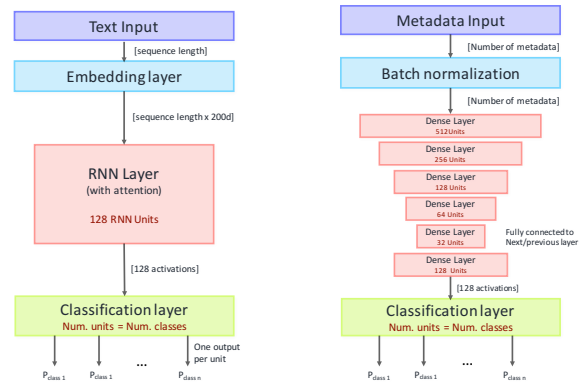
Text Input

[sequence length]

Embedding layer

[sequence length x 200d]

RNN Layer
(with attention)

128 RNN Units

[128 activations]

Classification layer
Num. units = Num. classes

One output per unit

$P_{class\ 1}$ $P_{class\ 1}$ ... $P_{class\ n}$

Metadata Input

[Number of metadata]

Batch normalization

[Number of metadata]

Dense Layer
512 Units

Dense Layer
256 Units

Dense Layer
128 Units

Dense Layer
64 Units

Dense Layer
32 Units

Fully connected to Next/previous layer

Dense Layer
128 Units

[128 activations]

Classification layer
Num. units = Num. classes

$P_{class\ 1}$ $P_{class\ 1}$ ... $P_{class\ n}$